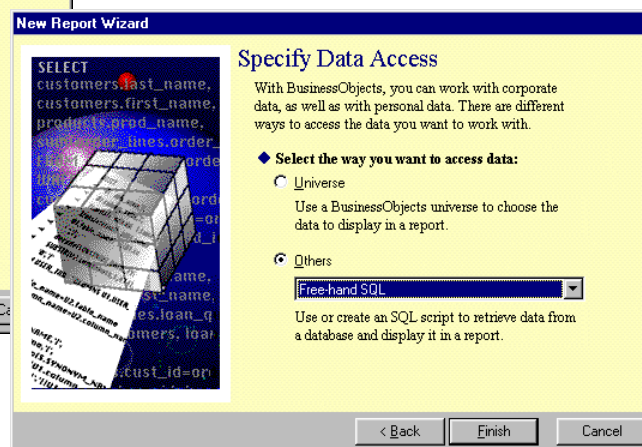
New Report Wizard

SELECT
customers.last_name,
customers.first_name,
products.prod_name,
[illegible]order_lines.order_
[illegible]orde
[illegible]=or
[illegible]d_i
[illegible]ame,
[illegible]st_name,
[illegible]es.loan_q
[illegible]omers, loa
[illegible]cust_id=or

Specify Data Access

With BusinessObjects, you can work with corporate data, as well as with personal data. There are different ways to access the data you want to work with.

◆ Select the way you want to access data:

Universe

Use a BusinessObjects universe to choose the data to display in a report.

Others

Free-hand SQL

Use or create an SQL script to retrieve data from a database and display it in a report.

< Back Finish Cancel